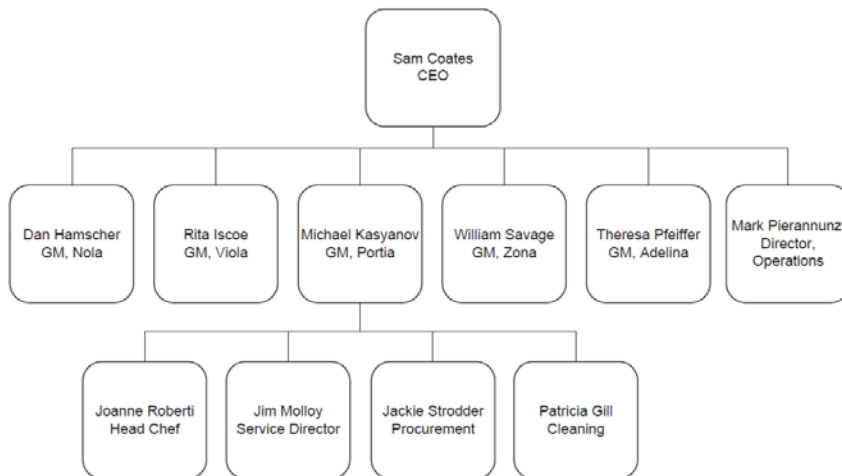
Sam Coates
CEO

Dan Hamscher
GM, Nola

Rita Iscoe
GM, Viola

Michael Kasyanov
GM, Portia

William Savage
GM, Zona

Theresa Pfeiffer
GM, Adelina

Mark Pierannunz
Director,
Operations

Joanne Roberti
Head Chef

Jim Molloy
Service Director

Jackie Strodder
Procurement

Patricia Gill
Cleaning